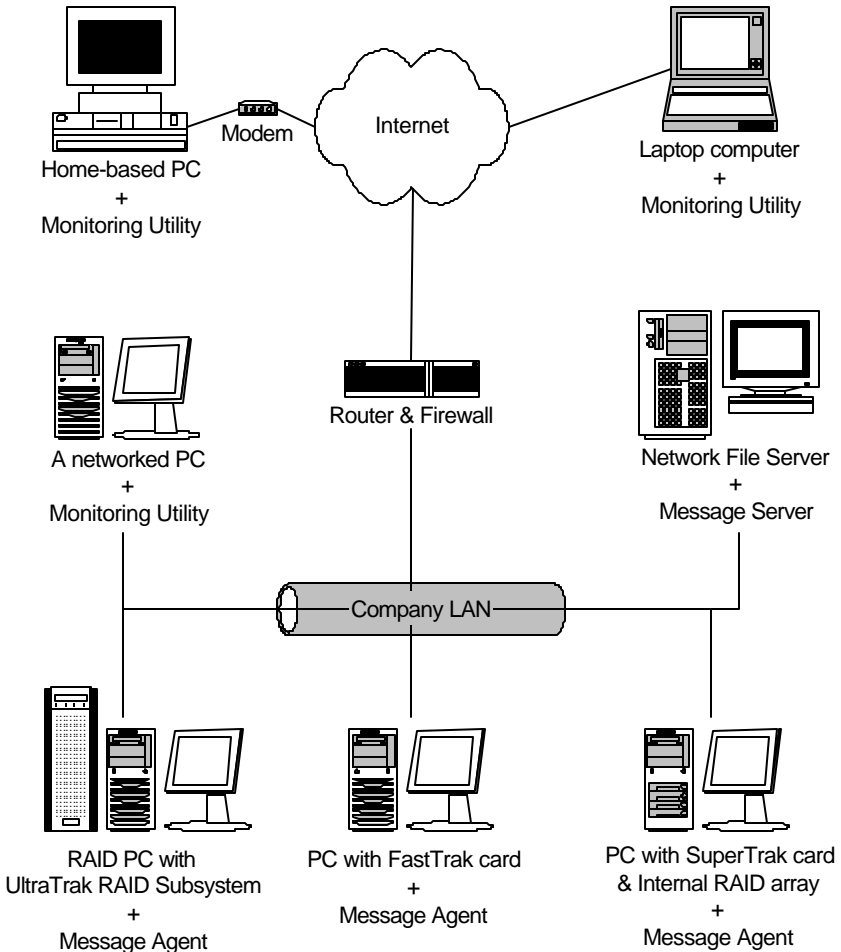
Modem

Internet

Home-based PC
+
Monitoring Utility

Laptop computer
+
Monitoring Utility

Router & Firewall

A networked PC
+
Monitoring Utility

Network File Server
+
Message Server

Company LAN

RAID PC with
UltraTrak RAID Subsystem
+
Message Agent

PC with FastTrak card
+
Message Agent

PC with SuperTrak card
& Internal RAID array
+
Message Agent